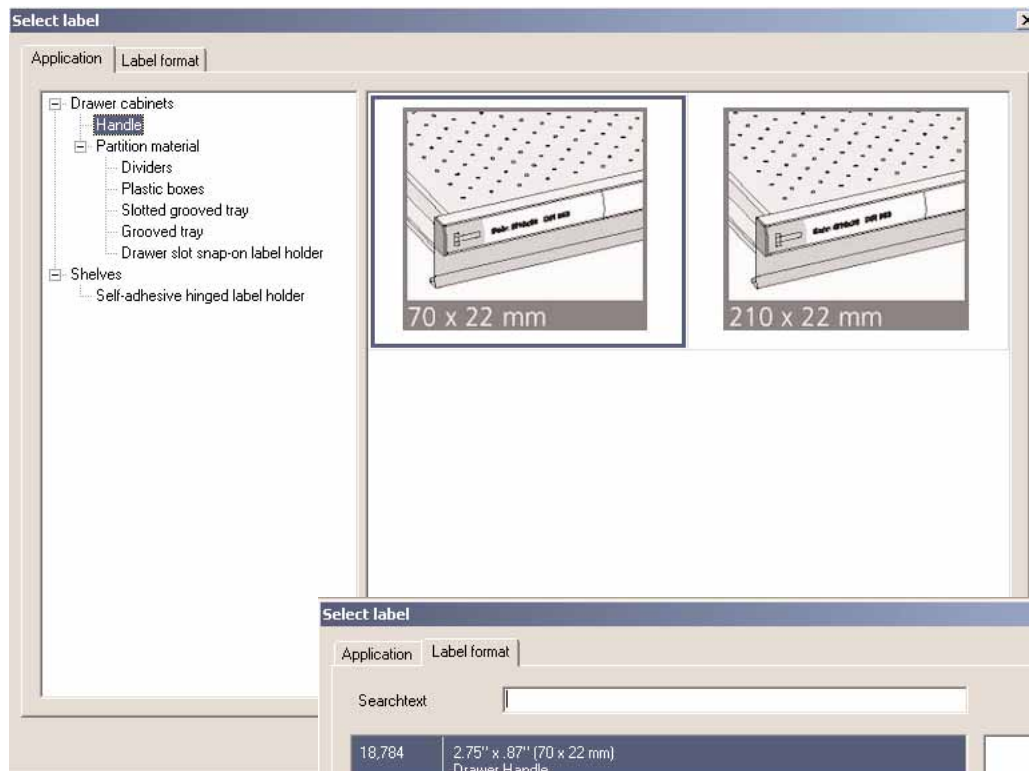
Select label

Application | Label format

Drawer cabinets
Handle
Partition material
Dividers
Plastic boxes
Slotted grooved tray
Grooved tray
Drawer slot snap-on label holder
Shelves
Self-adhesive hinged label holder

70 x 22 mm

210 x 22 mm

Select label

Application | Label format

Searchtext

18,784 | 2.75" x .87" (70 x 22 mm) Drawer Handle